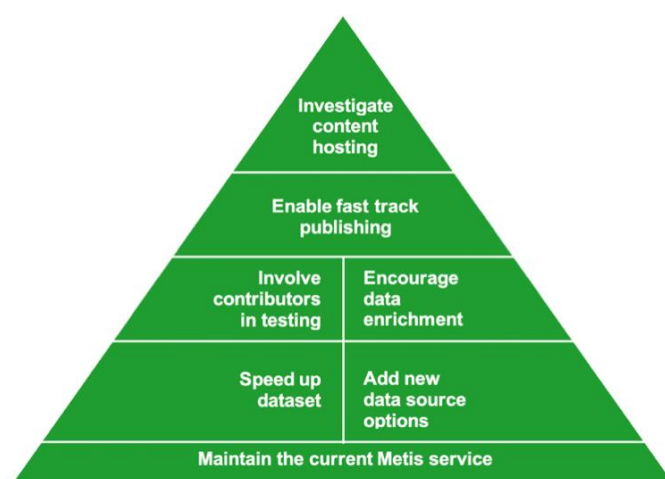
Investigate content hosting

Enable fast track publishing

Involve contributors in testing

Encourage data enrichment

Speed up dataset

Add new data source options

Maintain the current Metis service